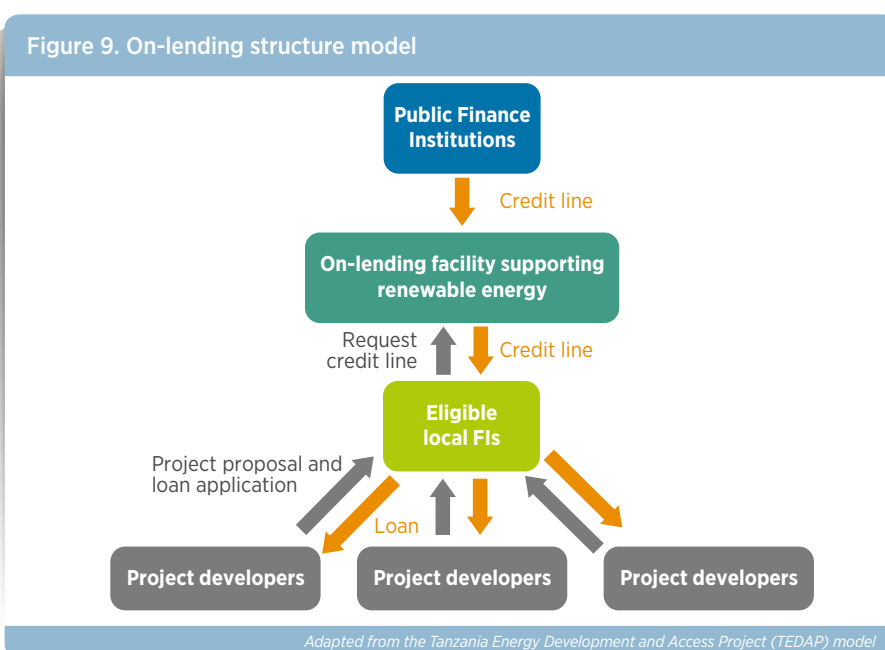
Figure 9. On-lending structure model

Public Finance Institutions

Credit line

On-lending facility supporting renewable energy

Request credit line

Credit line

Eligible local FIs

Project proposal and loan application

Loan

Project developers

Project developers

Project developers

Adapted from the Tanzania Energy Development and Access Project (TEDAP) model